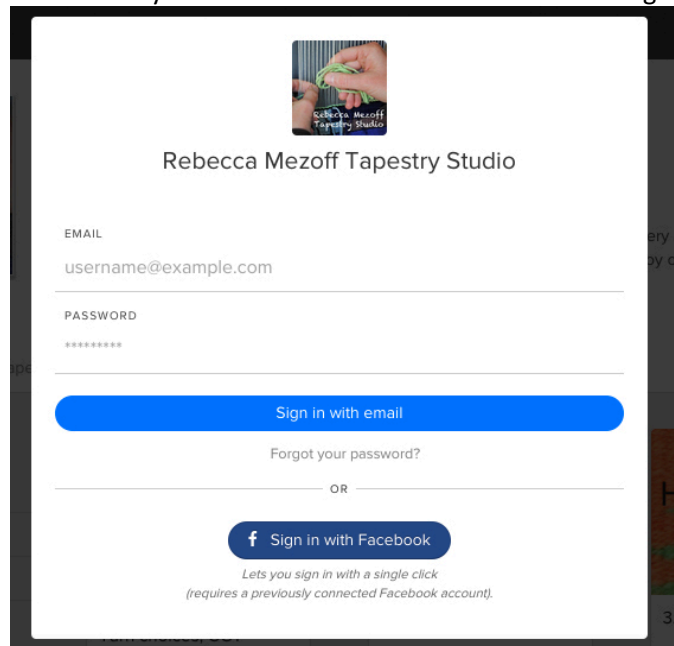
Rebecca Mezoff Tapestry Studio

Rebecca Mezoff Tapestry Studio

EMAIL

username@example.com

PASSWORD

*********

Sign in with email

Forgot your password?

OR

f Sign in with Facebook

Lets you sign in with a single click (requires a previously connected Facebook account).